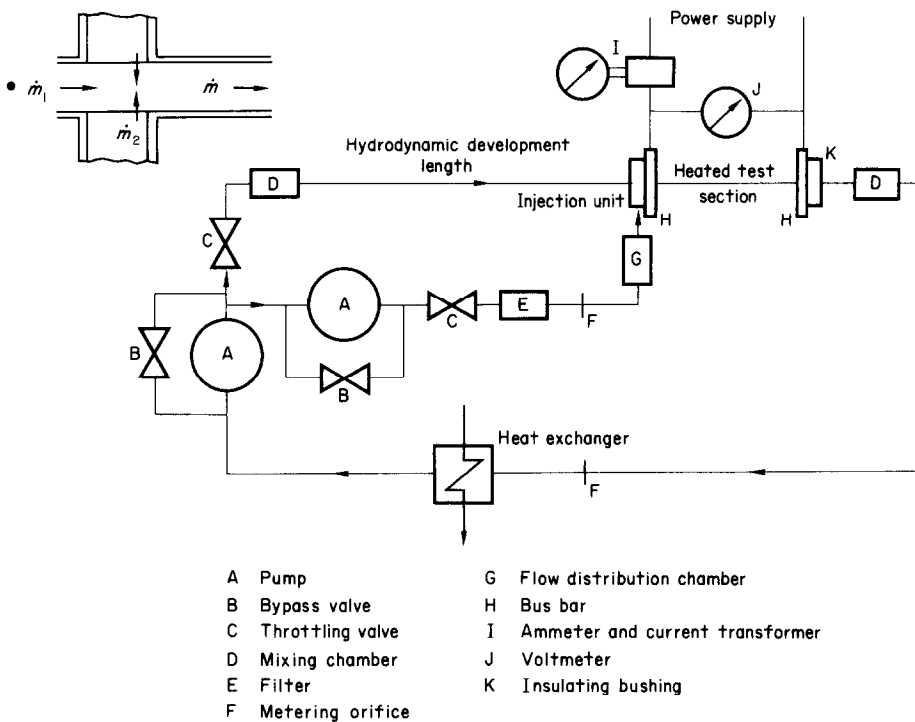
$\dot{m}_1$

$\dot{m}$

$\dot{m}_2$

Power supply

I

J

Hydrodynamic development length

D

Injection unit

Heated test section

K

H

H

D

C

G

A

C

E

F

B

A

B

Heat exchanger

F

A Pump
B Bypass valve
C Throttling valve
D Mixing chamber
E Filter
F Metering orifice
G Flow distribution chamber
H Bus bar
I Ammeter and current transformer
J Voltmeter
K Insulating bushing